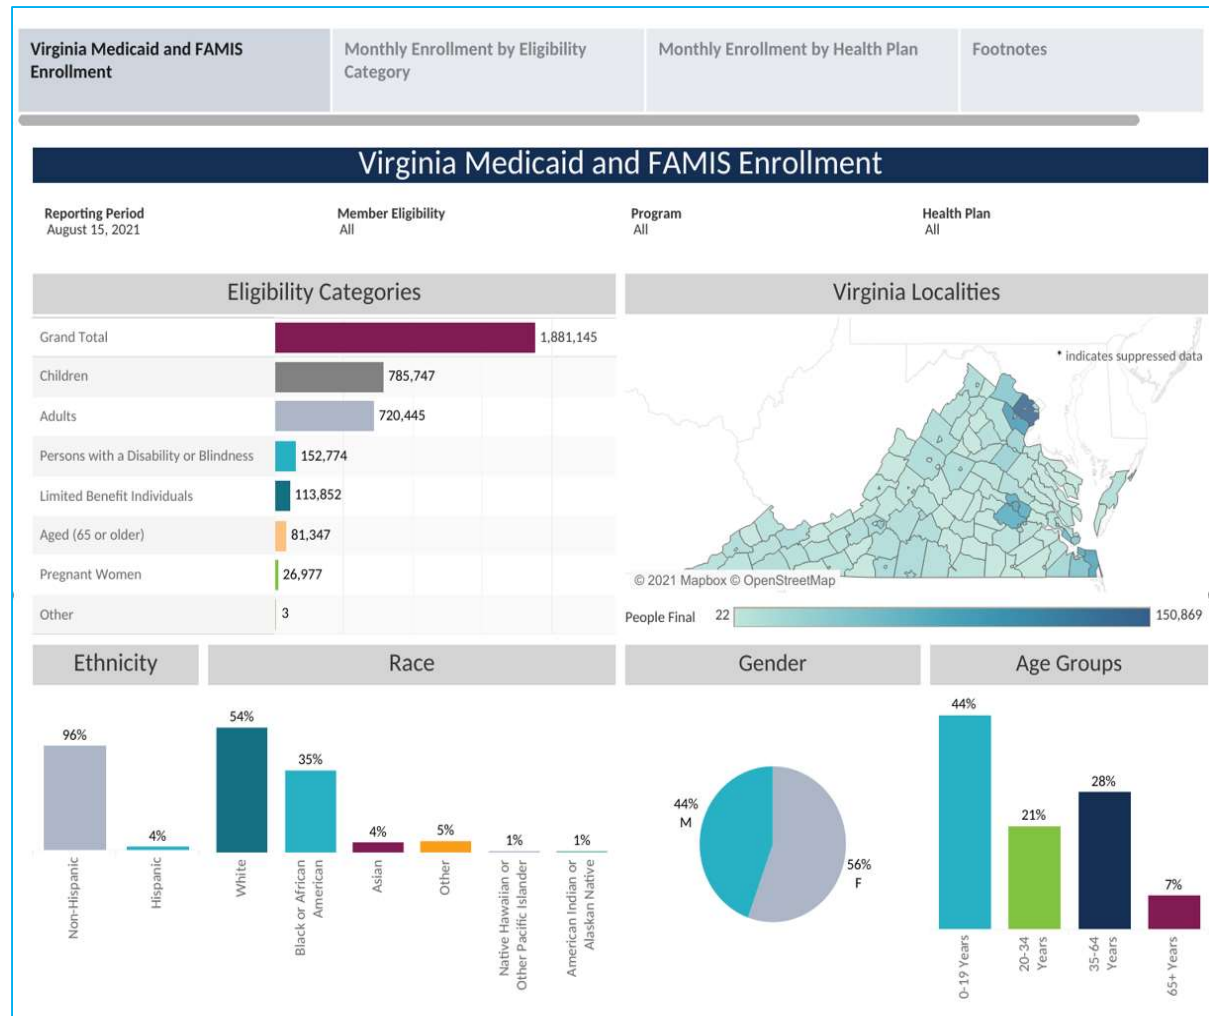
Virginia Medicaid and FAMIS Enrollment | Monthly Enrollment by Eligibility Category | Monthly Enrollment by Health Plan | Footnotes

Virginia Medicaid and FAMIS Enrollment

Reporting Period
August 15, 2021

Member Eligibility
All

Program
All

Health Plan
All

Eligibility Categories

| Category | Enrollment |
|---|---|
| Grand Total | 1,881,145 |
| Children | 785,747 |
| Adults | 720,445 |
| Persons with a Disability or Blindness | 152,774 |
| Limited Benefit Individuals | 113,852 |
| Aged (65 or older) | 81,347 |
| Pregnant Women | 26,977 |
| Other | 3 |

Virginia Localities

* indicates suppressed data

© 2021 Mapbox © OpenStreetMap

People Final 22 150,869

Ethnicity

96%
4%
Non-Hispanic
Hispanic

Race

54%
35%
4%
5%
1%
1%
White
Black or African American
Asian
Other
Native Hawaiian or Other Pacific Islander
American Indian or Alaskan Native

Gender

44%
M
56%
F

Age Groups

44%
21%
28%
7%
0-19 Years
20-34 Years
35-64 Years
65+ Years